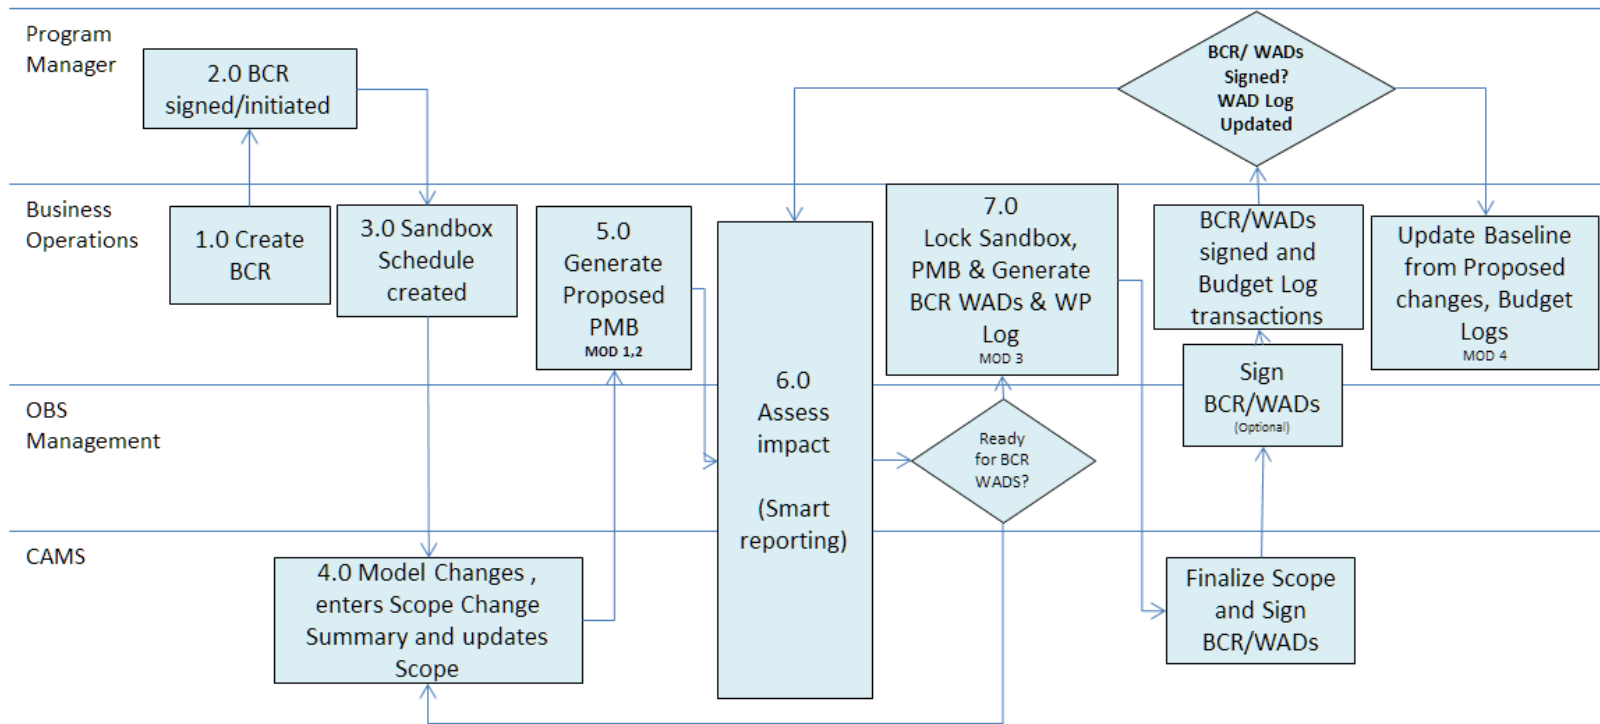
Program Manager

2.0 BCR signed/initiated

BCR/ WADs Signed? WAD Log Updated

Business Operations

1.0 Create BCR

3.0 Sandbox Schedule created

5.0 Generate Proposed PMB
MOD 1,2

6.0 Assess impact

(Smart reporting)

7.0 Lock Sandbox, PMB & Generate BCR WADs & WP Log
MOD 3

BCR/WADs signed and Budget Log transactions

Update Baseline from Proposed changes, Budget Logs
MOD 4

OBS Management

Ready for BCR WADs?

Sign BCR/WADs
(Optional)

CAMS

4.0 Model Changes , enters Scope Change Summary and updates Scope

Finalize Scope and Sign BCR/WADs